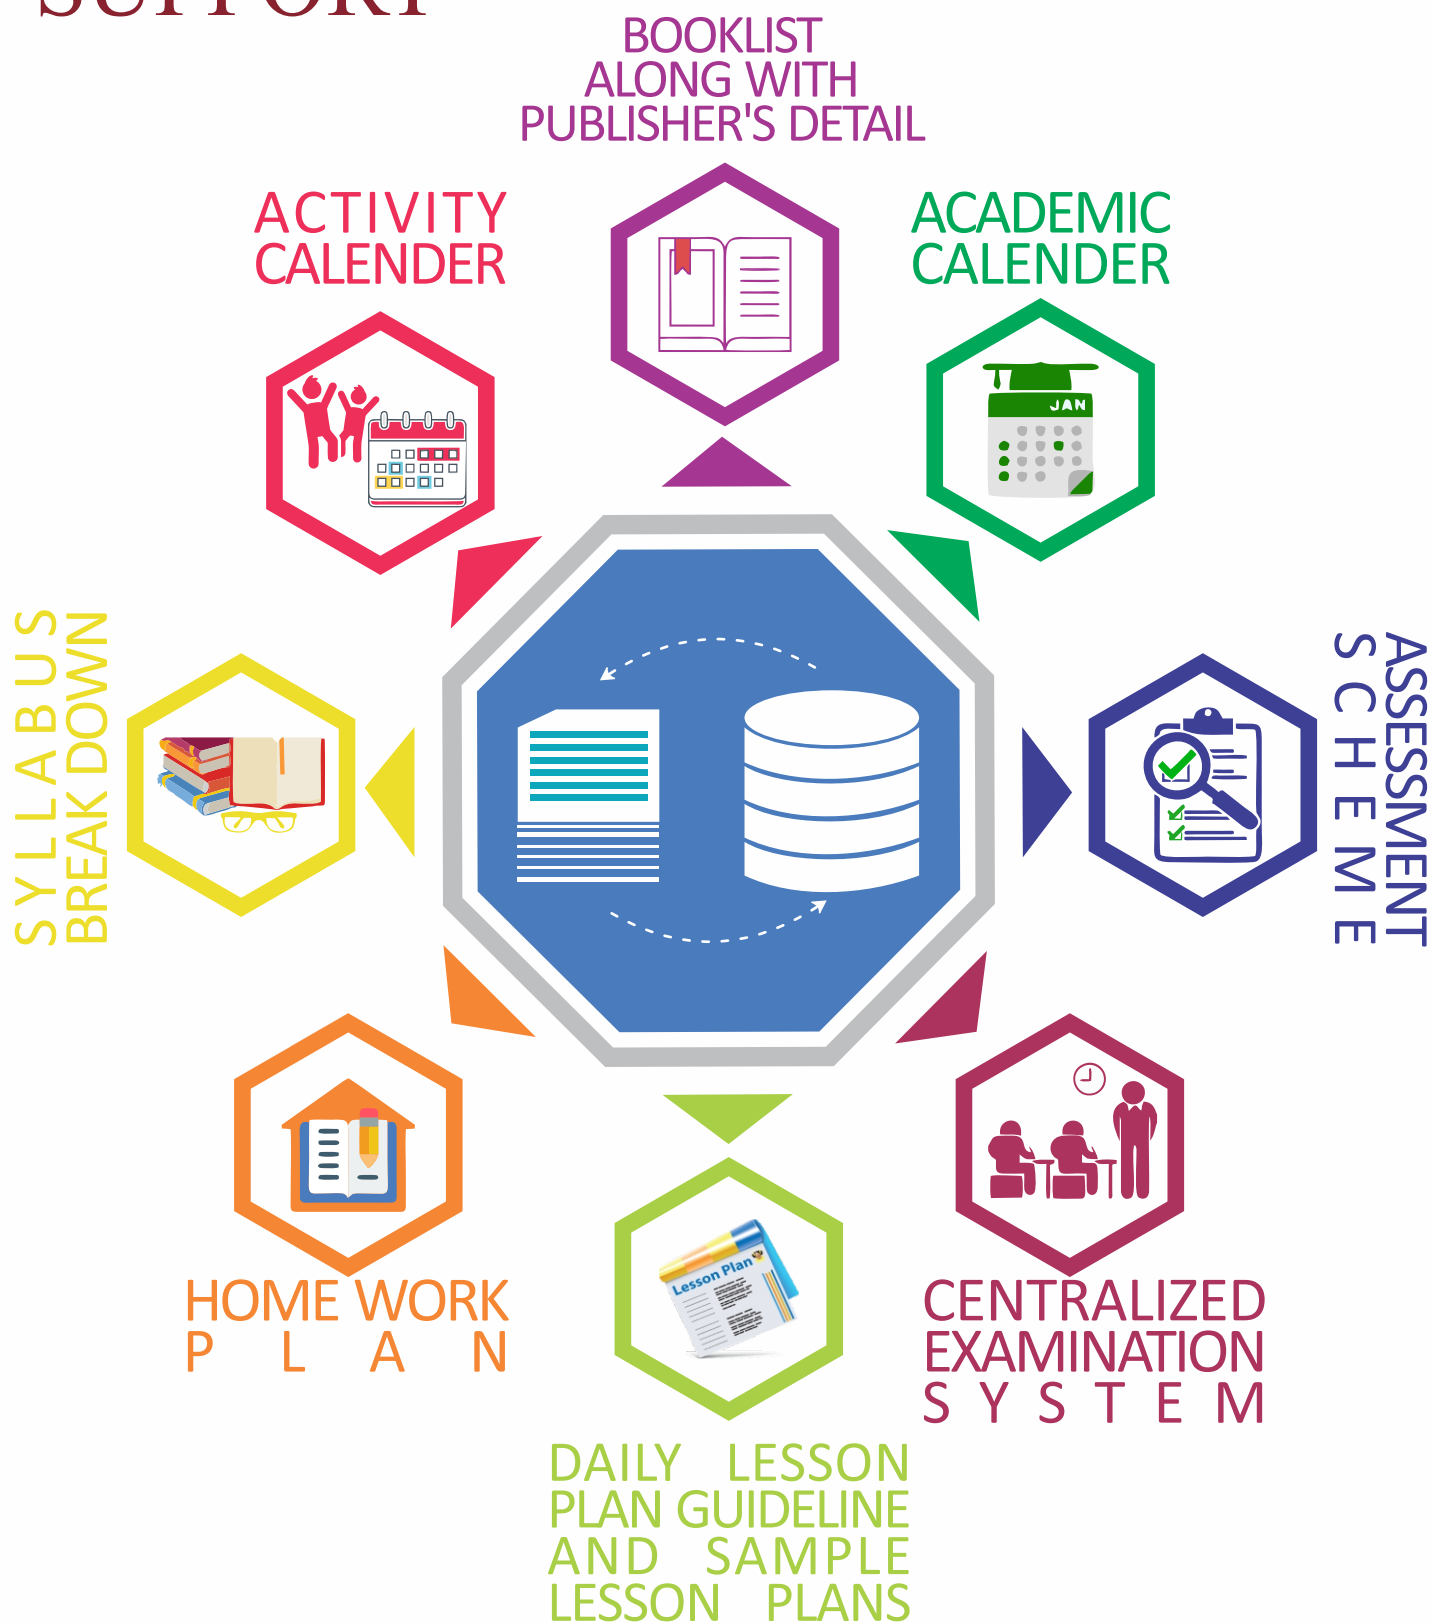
SUPPORT

BOOKLIST ALONG WITH PUBLISHER'S DETAIL

ACTIVITY CALENDER

ACADEMIC CALENDER

JAN

SYLLABUS BREAK DOWN

ASSESSMENT SCHEME

HOME WORK PLAN

Lesson Plan

CENTRALIZED EXAMINATION SYSTEM

DAILY LESSON PLAN GUIDELINE AND SAMPLE LESSON PLANS